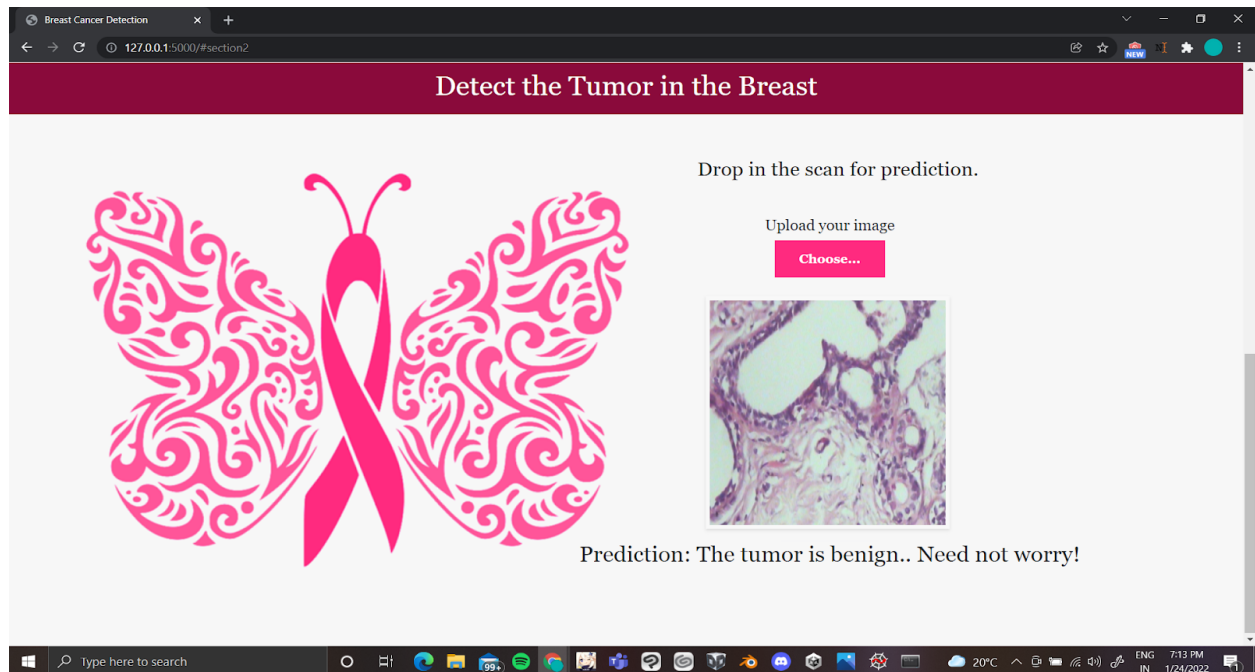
Breast Cancer Detection

127.0.0.1:5000/#section2

NEW

Detect the Tumor in the Breast

Drop in the scan for prediction.

Upload your image

Choose...

Prediction: The tumor is benign.. Need not worry!

Type here to search

99+

20°C

ENG
IN

7:13 PM
1/24/2022